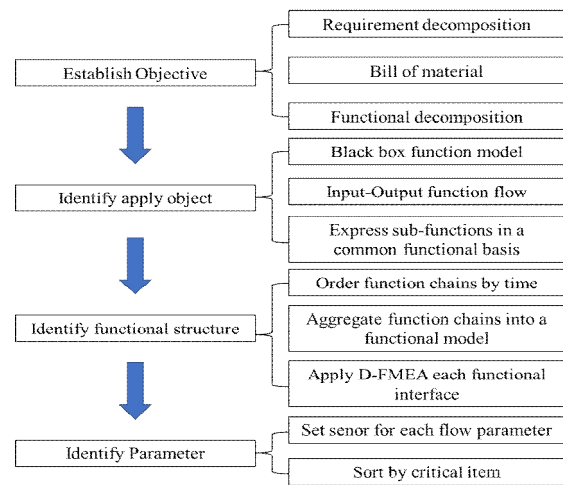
Establish Objective

Requirement decomposition

Bill of material

Functional decomposition

Identify apply object

Black box function model

Input-Output function flow

Express sub-functions in a common functional basis

Identify functional structure

Order function chains by time

Aggregate function chains into a functional model

Apply D-FMEA each functional interface

Identify Parameter

Set senor for each flow parameter

Sort by critical item